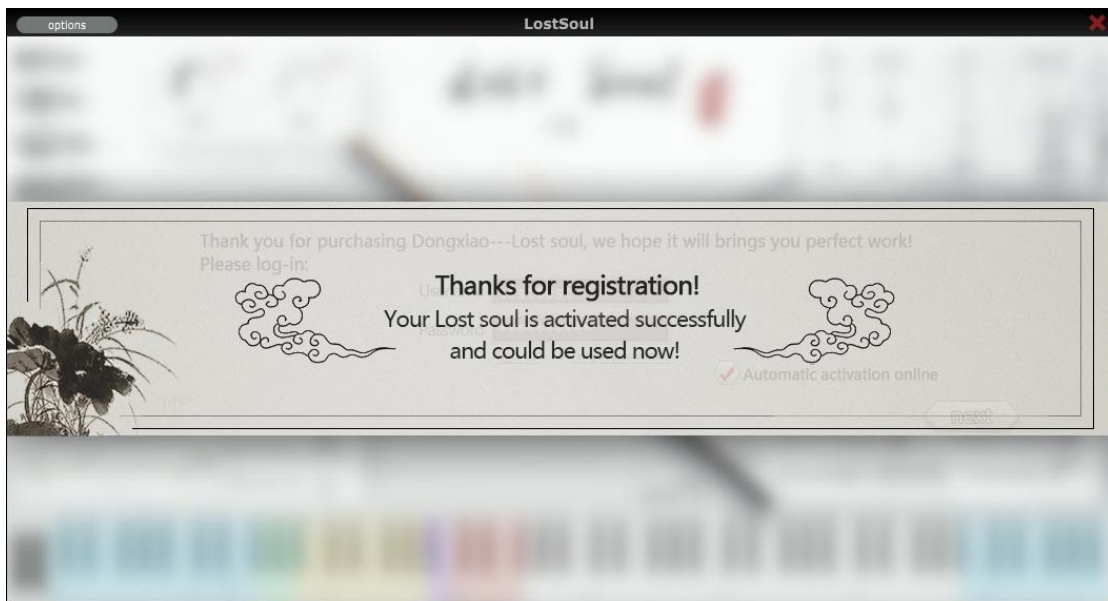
options

LostSoul

Thank you for purchasing Dongxiao---Lost soul, we hope it will brings you perfect work!
Please log-in:

Us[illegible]

Thanks for registration!
Your Lost soul is activated successfully
and could be used now!

Automatic activation online

next